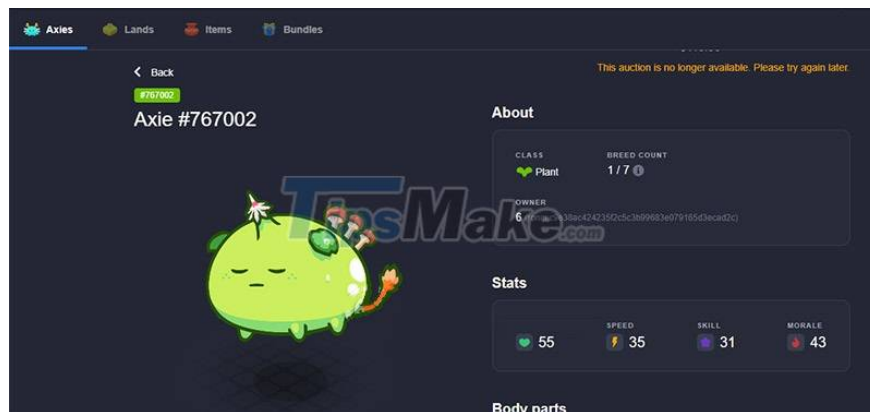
Axies Lands Items Bundles

Back

#767002

Axie #767002

This auction is no longer available. Please try again later.

About

CLASS
Plant

BREED COUNT
1 / 7

OWNER
6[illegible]38ac424235f2c5c3b99683e079165d3ecad2c)

TipsMake.com

Stats

55

SPEED
35

SKILL
31

MORALE
43

Body parts